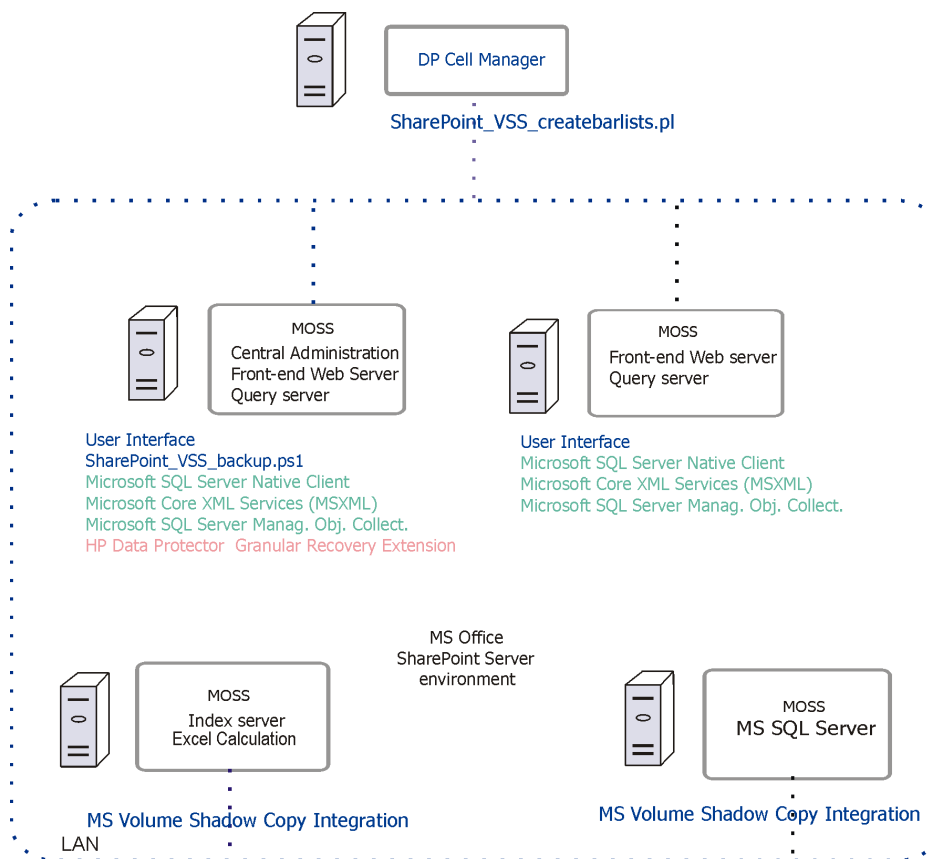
DP Cell Manager

SharePoint_VSS_createbarlists.pl

MOSS
Central Administration
Front-end Web Server
Query server

User Interface
SharePoint_VSS_backup.ps1
Microsoft SQL Server Native Client
Microsoft Core XML Services (MSXML)
Microsoft SQL Server Manag. Obj. Collect.
HP Data Protector Granular Recovery Extension

MOSS
Front-end Web server
Query server

User Interface
Microsoft SQL Server Native Client
Microsoft Core XML Services (MSXML)
Microsoft SQL Server Manag. Obj. Collect.

MS Office
SharePoint Server
environment

MOSS
Index server
Excel Calculation

MS Volume Shadow Copy Integration

MOSS
MS SQL Server

MS Volume Shadow Copy Integration

LAN